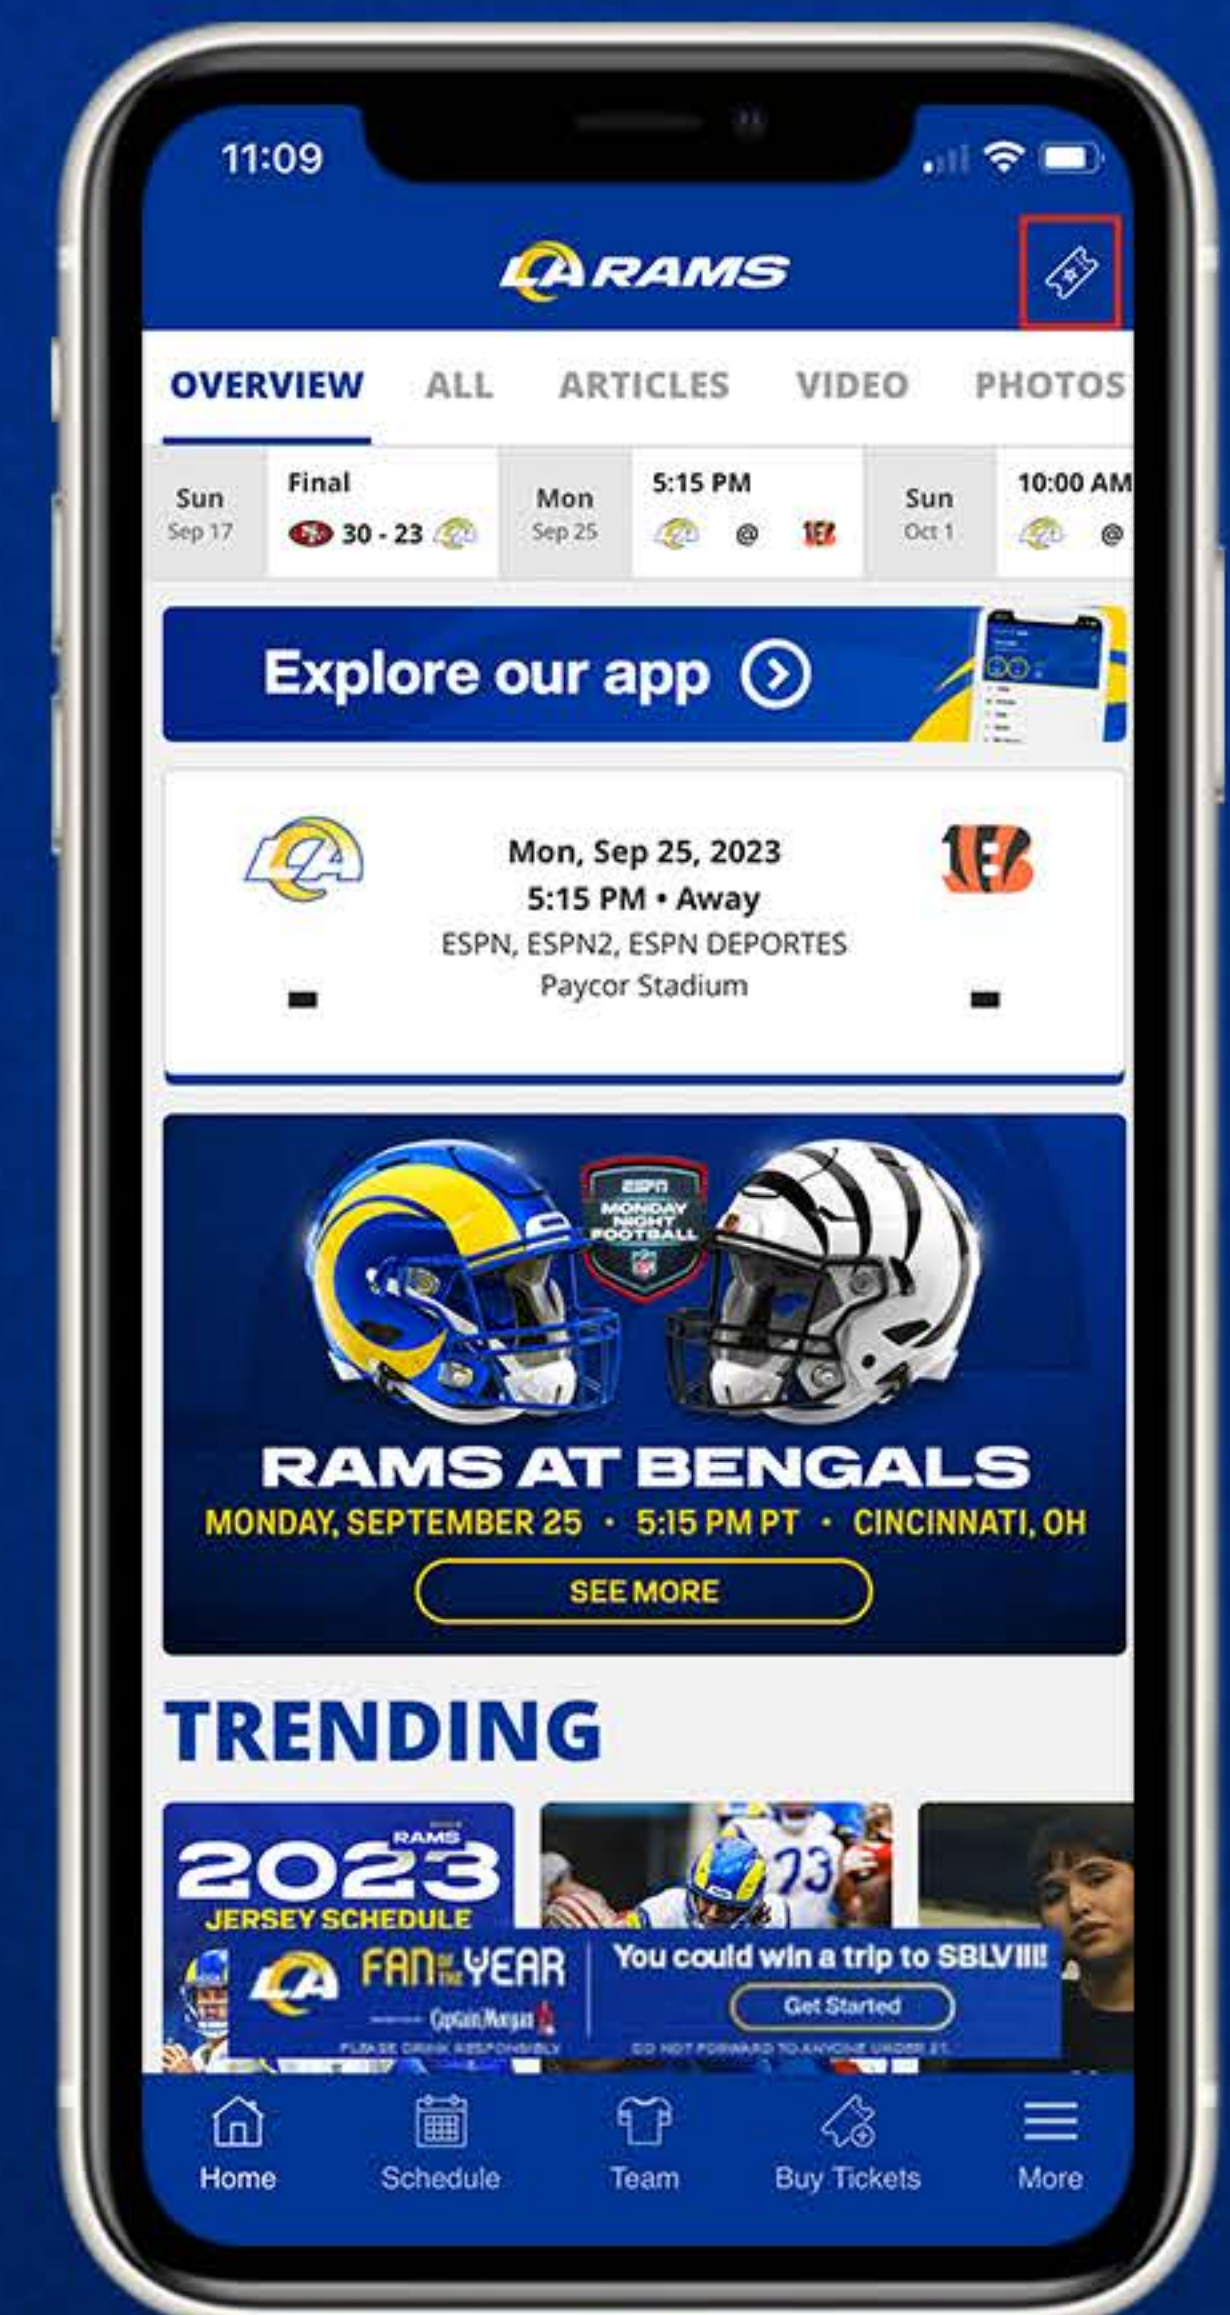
11:09

LA RAMS

OVERVIEW ALL ARTICLES VIDEO PHOTOS

Sun Sep 17 Final 30 - 23
Mon Sep 25 5:15 PM @
Sun Oct 1 10:00 AM @

Explore our app

Mon, Sep 25, 2023
5:15 PM • Away
ESPN, ESPN2, ESPN DEPORTES
Paycor Stadium

-

-

ESPN MONDAY NIGHT FOOTBALL

RAMS AT BENGALS
MONDAY, SEPTEMBER 25 • 5:15 PM PT • CINCINNATI, OH

SEE MORE

TRENDING

RAMS 2023 JERSEY SCHEDULE

FAN OF THE YEAR Captain Morgan PLEASE DRINK RESPONSIBLY

You could win a trip to SBLVIII!

Get Started

DO NOT FORWARD TO ANYONE UNDER 21

Home Schedule Team Buy Tickets More